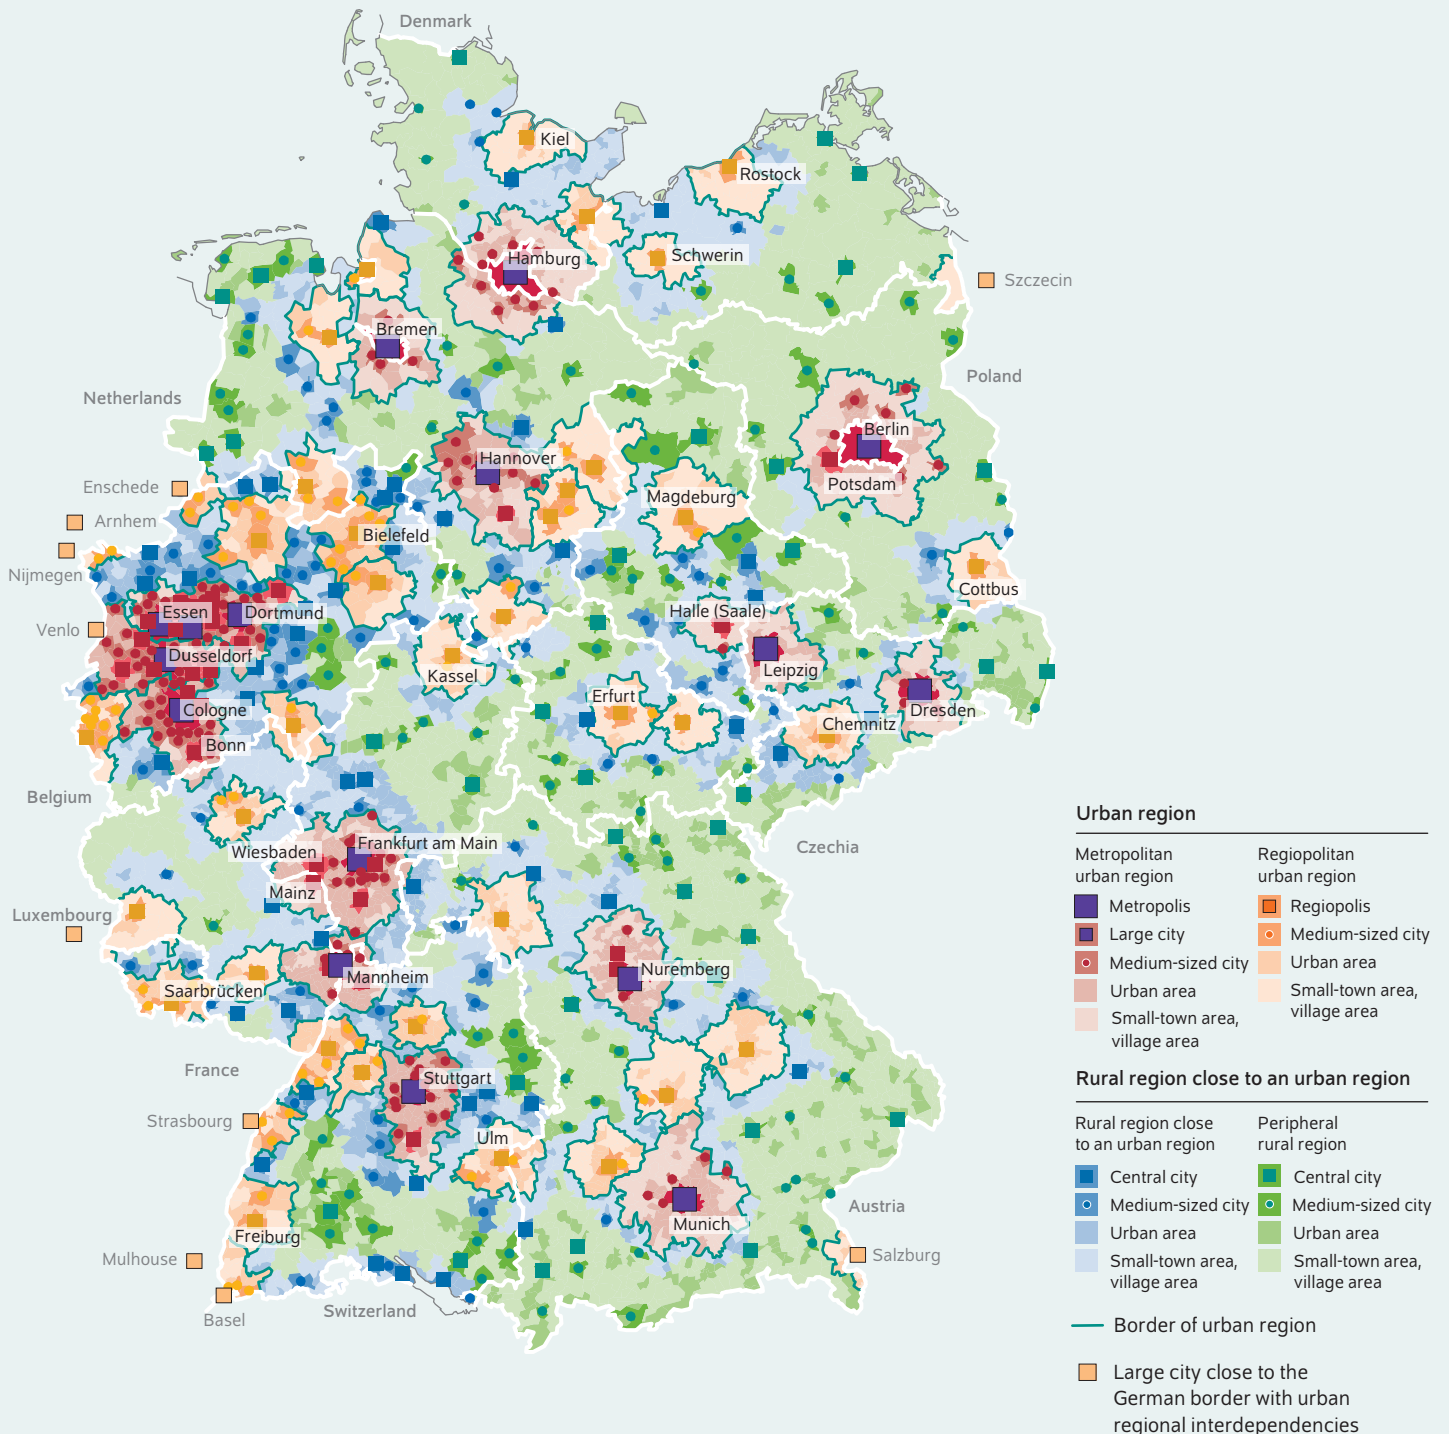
Denmark

Kiel

Rostock

Szczecin

Schwerin

Hamburg

Bremen

Poland

Netherlands

Berlin

Hannover

Potsdam

Enschede

Magdeburg

Arnhem

Bielefeld

Nijmegen

Cottbus

Essen

Dortmund

Halle (Saale)

Venlo

Dusseldorf

Leipzig

Kassel

Erfurt

Dresden

Cologne

Chemnitz

Bonn

Belgium

Czechia

Frankfurt am Main

Wiesbaden

Mainz

Luxembourg

Nuremberg

Mannheim

Saarbrücken

France

Stuttgart

Strasbourg

Ulm

Austria

Munich

Freiburg

Salzburg

Mulhouse

Basel

Switzerland

Urban region

Metropolitan urban region

Metropolis

Large city

Medium-sized city

Urban area

Small-town area, village area

Regiopolitan urban region

Regiopolis

Medium-sized city

Urban area

Small-town area, village area

Rural region close to an urban region

Rural region close to an urban region

Central city

Medium-sized city

Urban area

Small-town area, village area

Peripheral rural region

Central city

Medium-sized city

Urban area

Small-town area, village area

Border of urban region

Large city close to the German border with urban regional interdependencies